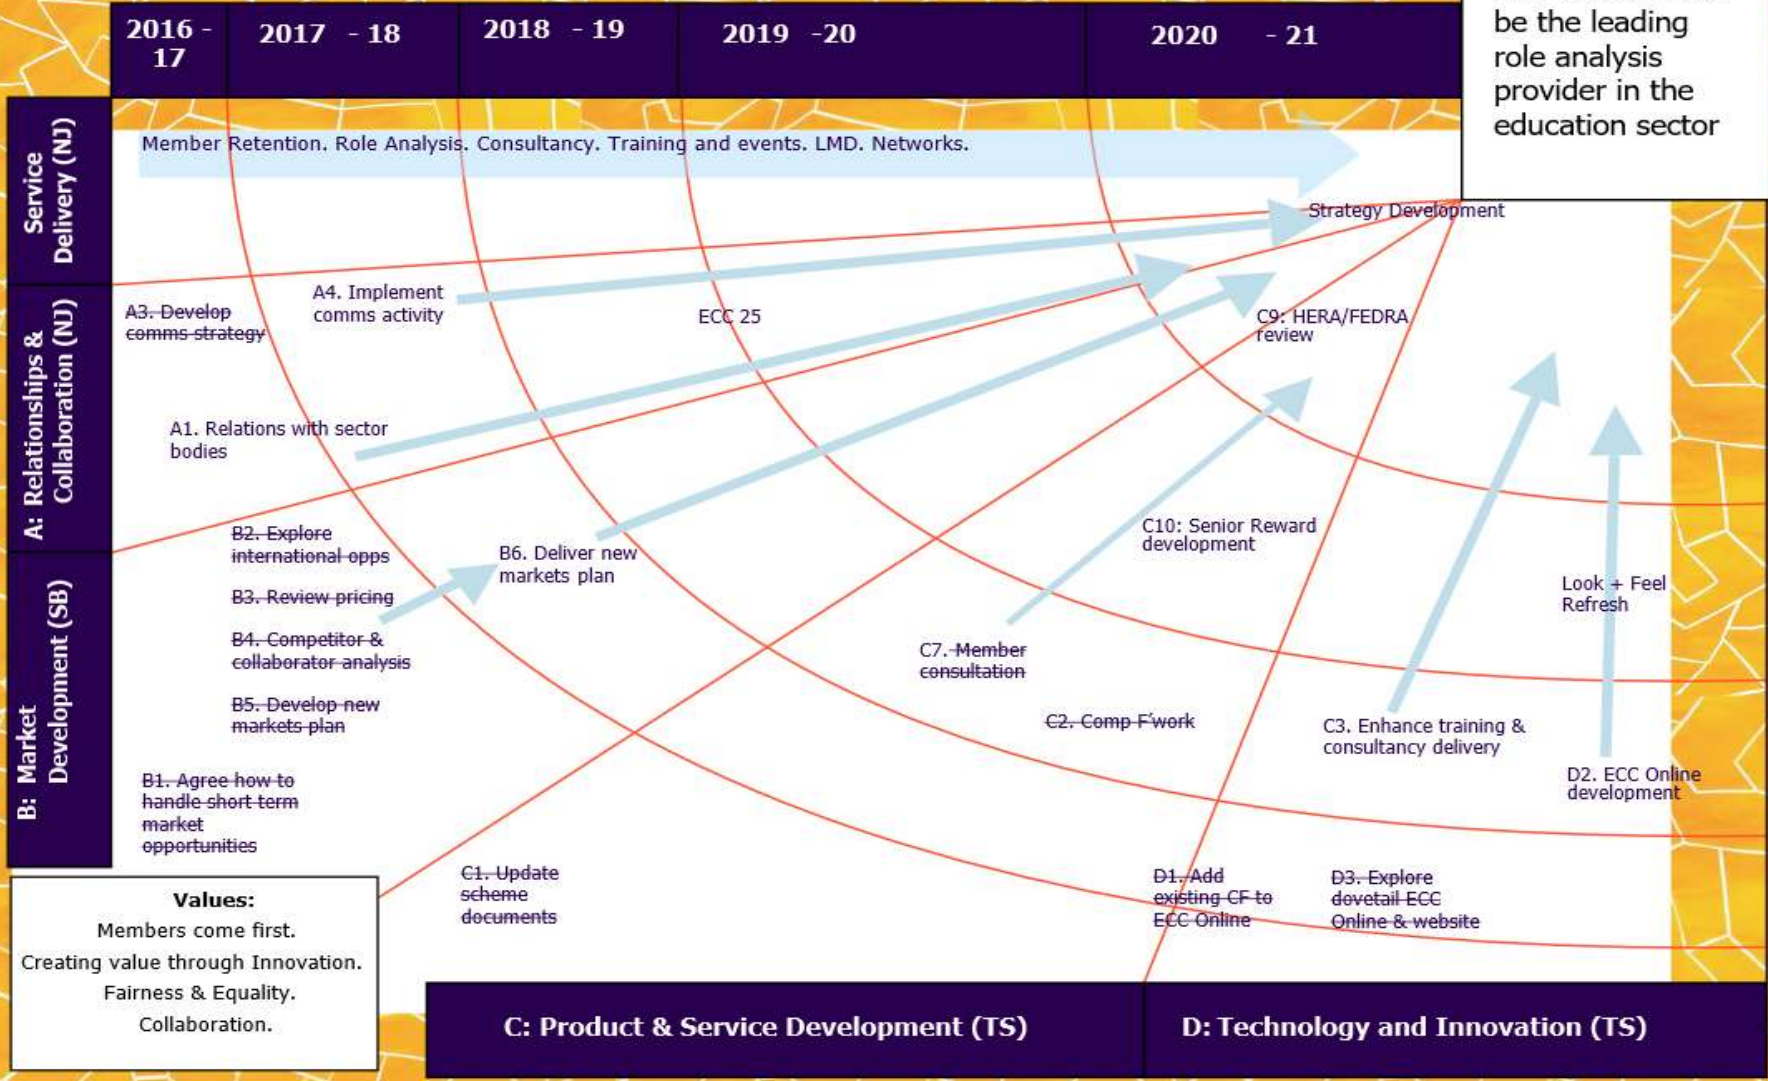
2016 - 17
2017 - 18
2018 - 19
2019 -20
2020 - 21

be the leading role analysis provider in the education sector

Service Delivery (NJ)

Member Retention. Role Analysis. Consultancy. Training and events. LMD. Networks.

Strategy Development

A: Relationships & Collaboration (NJ)

A3. Develop comms strategy

A4. Implement comms activity

ECC 25

C9: HERA/FEDRA review

A1. Relations with sector bodies

B: Market Development (SB)

B2. Explore international opps

B6. Deliver new markets plan

C10: Senior Reward development

B3. Review pricing

Look + Feel Refresh

B4. Competitor & collaborator analysis

C7. Member consultation

B5. Develop new markets plan

C2. Comp F'work

C3. Enhance training & consultancy delivery

D2. ECC Online development

B1. Agree how to handle short term market opportunities

Values:
Members come first.
Creating value through Innovation.
Fairness & Equality.
Collaboration.

C1. Update scheme documents

D1. Add existing CF to ECC Online

D3. Explore dovetail ECC Online & website

C: Product & Service Development (TS)

D: Technology and Innovation (TS)